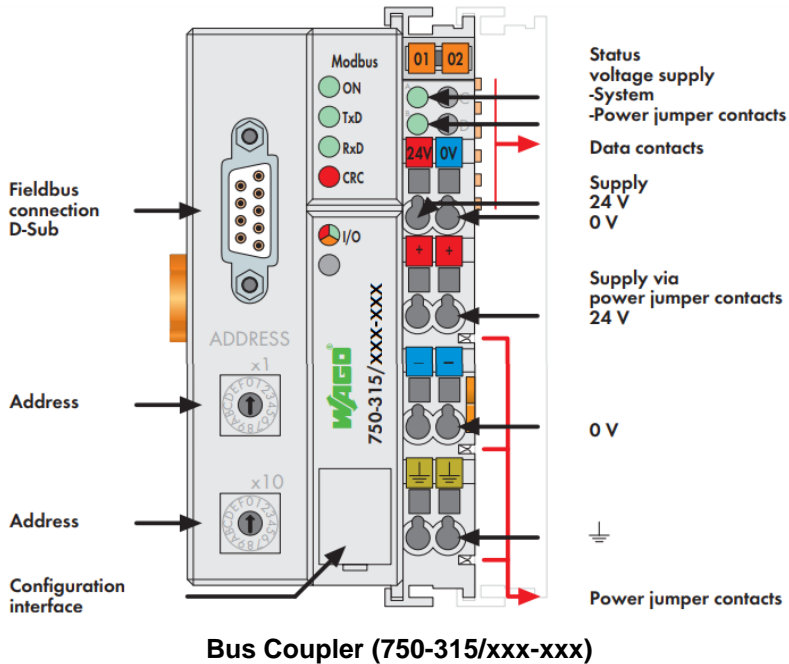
Modbus
ON
TxD
RxD
CRC

01 02

24V 0V

Status
voltage supply
-System
-Power jumper contacts

Data contacts

Supply
24 V
0 V

Fieldbus
connection
D-Sub

I/O

Supply via
power jumper contacts
24 V

ADDRESS
x1

WAGO
750-315/XXX-XXX

Address

0 V

x10

Address

Configuration
interface

Power jumper contacts

Bus Coupler (750-315/xxx-xxx)